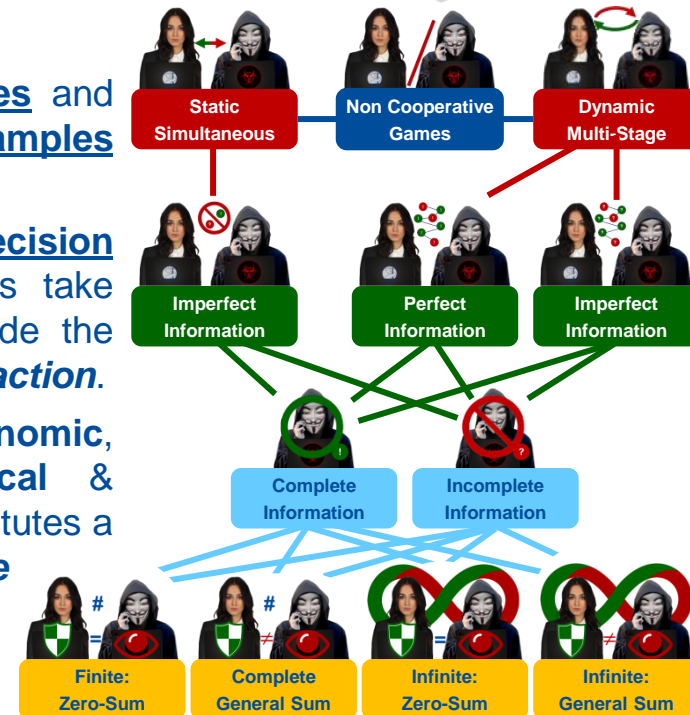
es and amples

ecision s take de the action.

nomic, cal & tutes a e

Static Simultaneous

Non Cooperative Games

Dynamic Multi-Stage

Imperfect Information

Perfect Information

Imperfect Information

!

?

Complete Information

Incomplete Information

#
=

#
≠

=

≠

Finite: Zero-Sum

Complete General Sum

Infinite: Zero-Sum

Infinite: General Sum